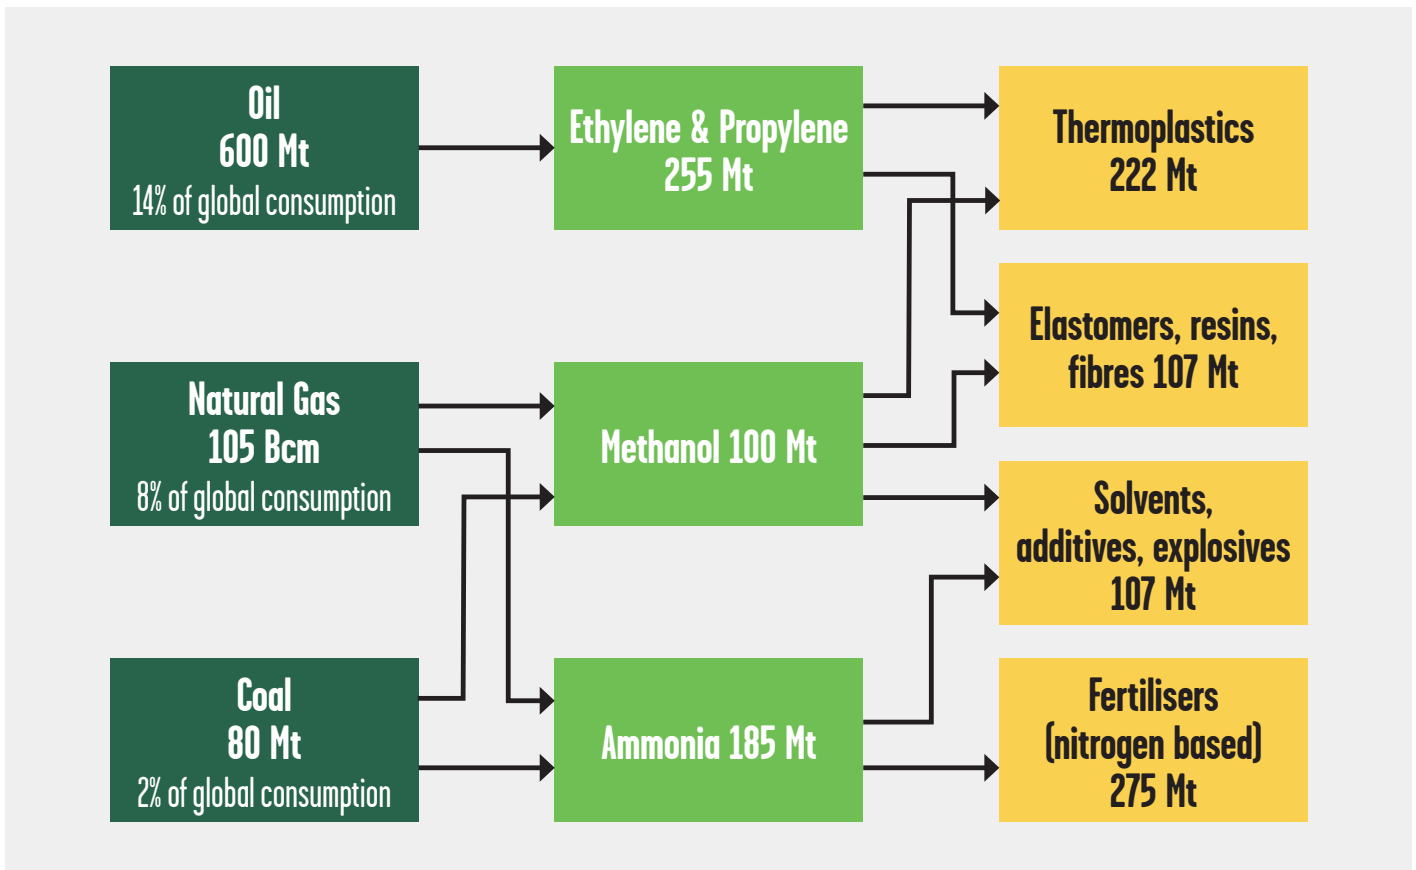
Oil
600 Mt
14% of global consumption

Natural Gas
105 Bcm
8% of global consumption

Coal
80 Mt
2% of global consumption

Ethylene & Propylene
255 Mt

Methanol 100 Mt

Ammonia 185 Mt

Thermoplastics
222 Mt

Elastomers, resins, fibres 107 Mt

Solvents, additives, explosives
107 Mt

Fertilisers
(nitrogen based)
275 Mt